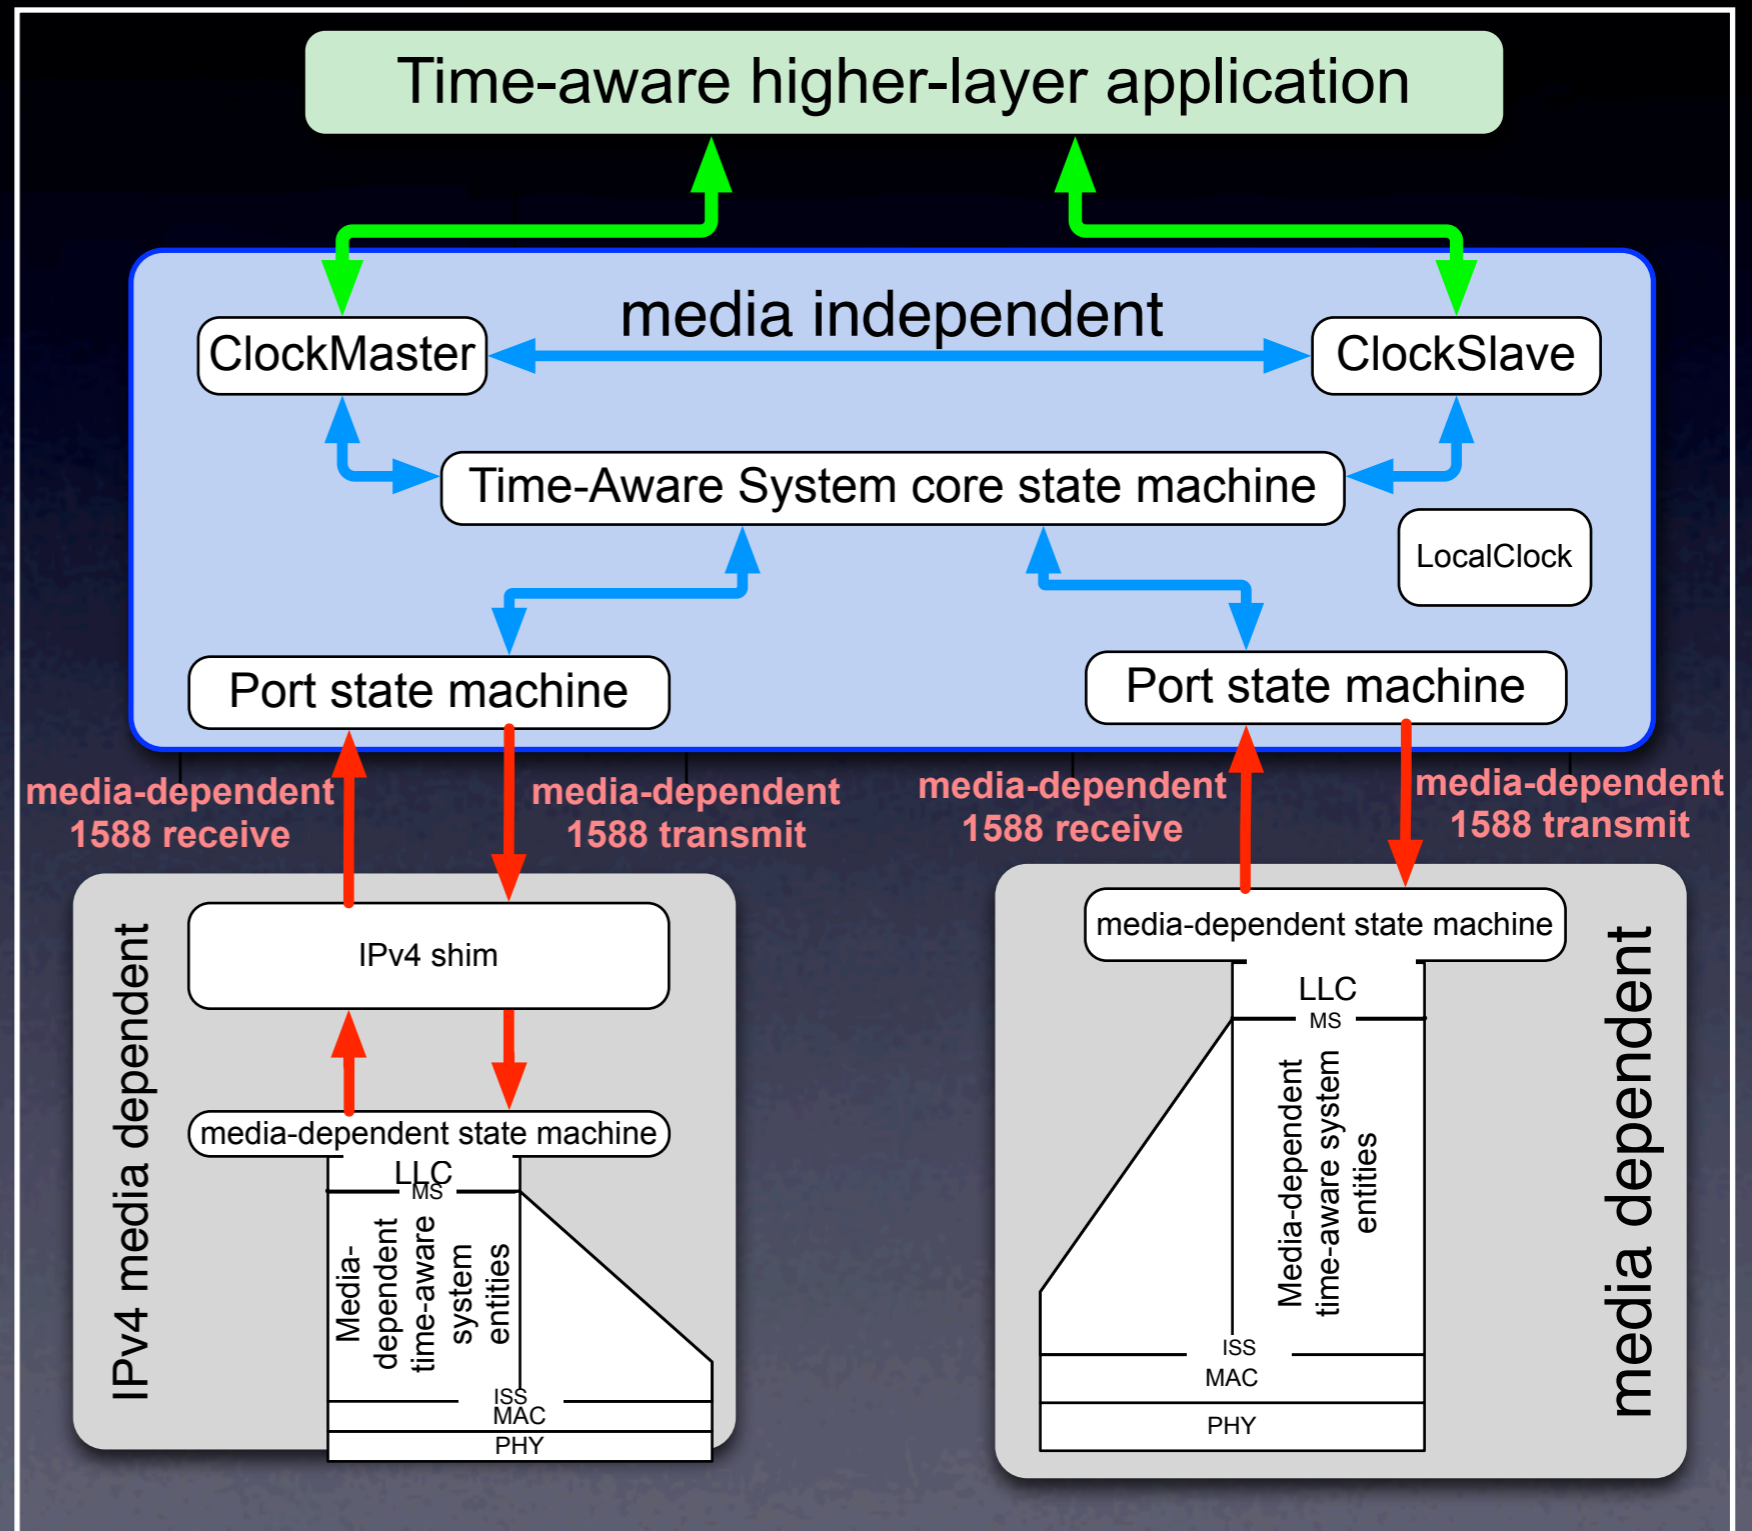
Time-aware higher-layer application

media independent

ClockMaster

ClockSlave

Time-Aware System core state machine

LocalClock

Port state machine

Port state machine

media-dependent 1588 receive

media-dependent 1588 transmit

media-dependent 1588 receive

media-dependent 1588 transmit

IPv4 media dependent

IPv4 shim

media-dependent state machine

LLC

MS

Media-dependent time-aware system entities

ISS

MAC

PHY

media-dependent state machine

LLC

MS

Media-dependent time-aware system entities

ISS

MAC

PHY

media dependent